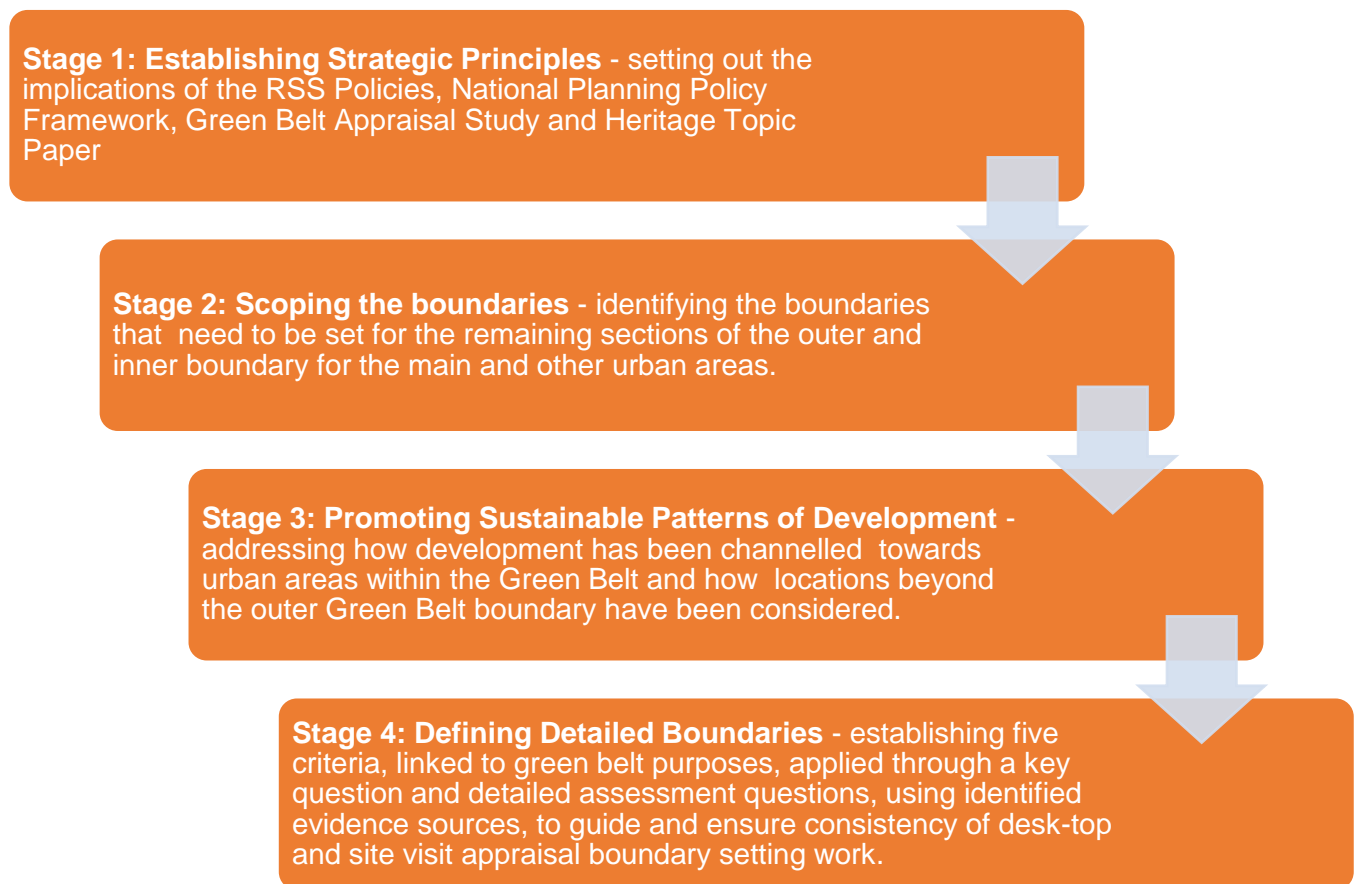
**Stage 1: Establishing Strategic Principles** - setting out the implications of the RSS Policies, National Planning Policy Framework, Green Belt Appraisal Study and Heritage Topic Paper

**Stage 2: Scoping the boundaries** - identifying the boundaries that need to be set for the remaining sections of the outer and inner boundary for the main and other urban areas.

**Stage 3: Promoting Sustainable Patterns of Development** - addressing how development has been channelled towards urban areas within the Green Belt and how locations beyond the outer Green Belt boundary have been considered.

**Stage 4: Defining Detailed Boundaries** - establishing five criteria, linked to green belt purposes, applied through a key question and detailed assessment questions, using identified evidence sources, to guide and ensure consistency of desk-top and site visit appraisal boundary setting work.